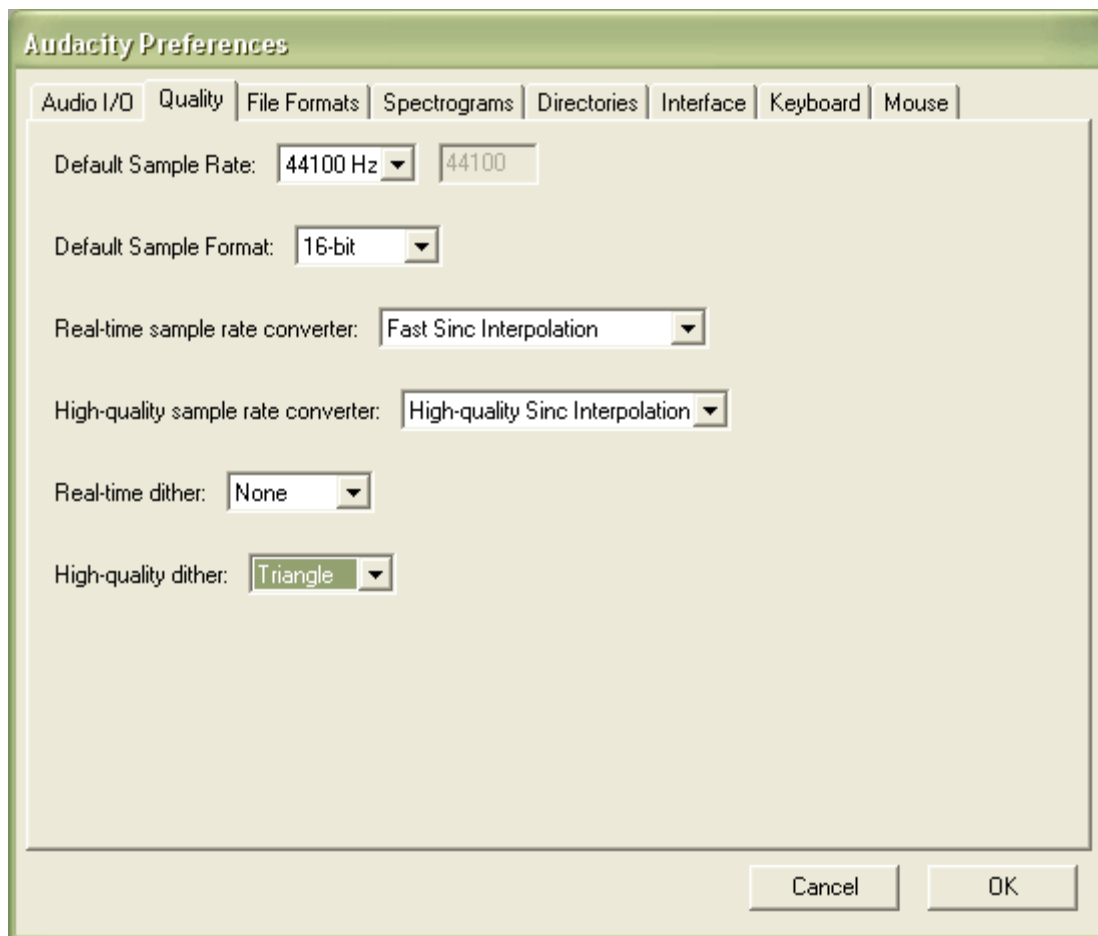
Audacity Preferences

Audio I/O | Quality | File Formats | Spectrograms | Directories | Interface | Keyboard | Mouse

Default Sample Rate: 44100 Hz 44100

Default Sample Format: 16-bit

Real-time sample rate converter: Fast Sinc Interpolation

High-quality sample rate converter: High-quality Sinc Interpolation

Real-time dither: None

High-quality dither: Triangle

Cancel OK